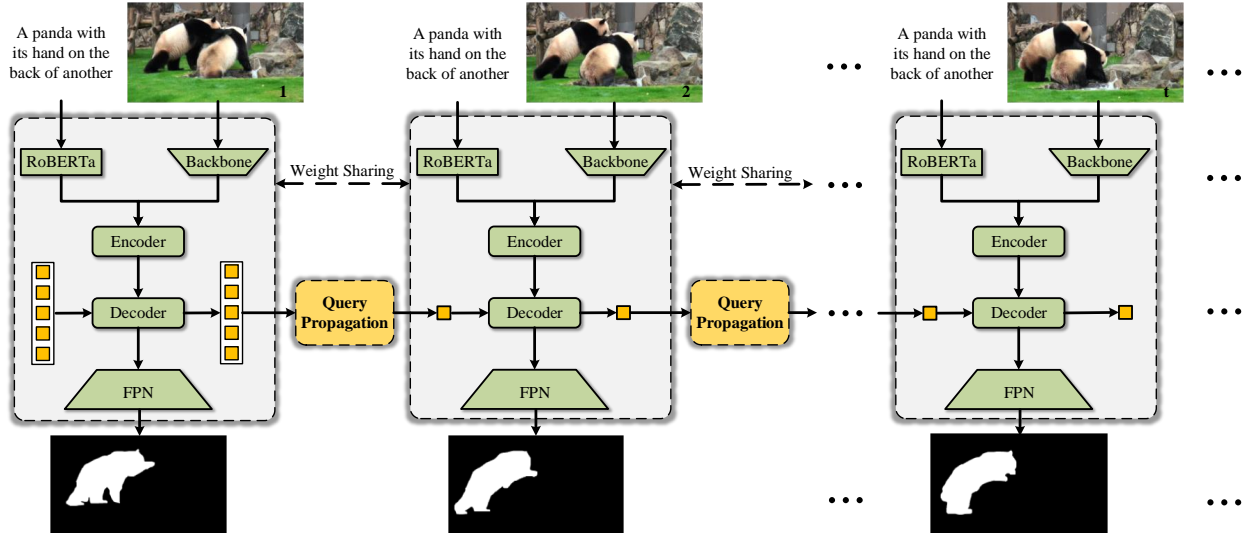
A panda with its hand on the back of another

1

RoBERTa

Backbone

Weight Sharing

Encoder

Decoder

FPN

Query Propagation

A panda with its hand on the back of another

2

RoBERTa

Backbone

Weight Sharing

Encoder

Decoder

FPN

Query Propagation

• • •

A panda with its hand on the back of another

t

RoBERTa

Backbone

Encoder

Decoder

FPN

• • •